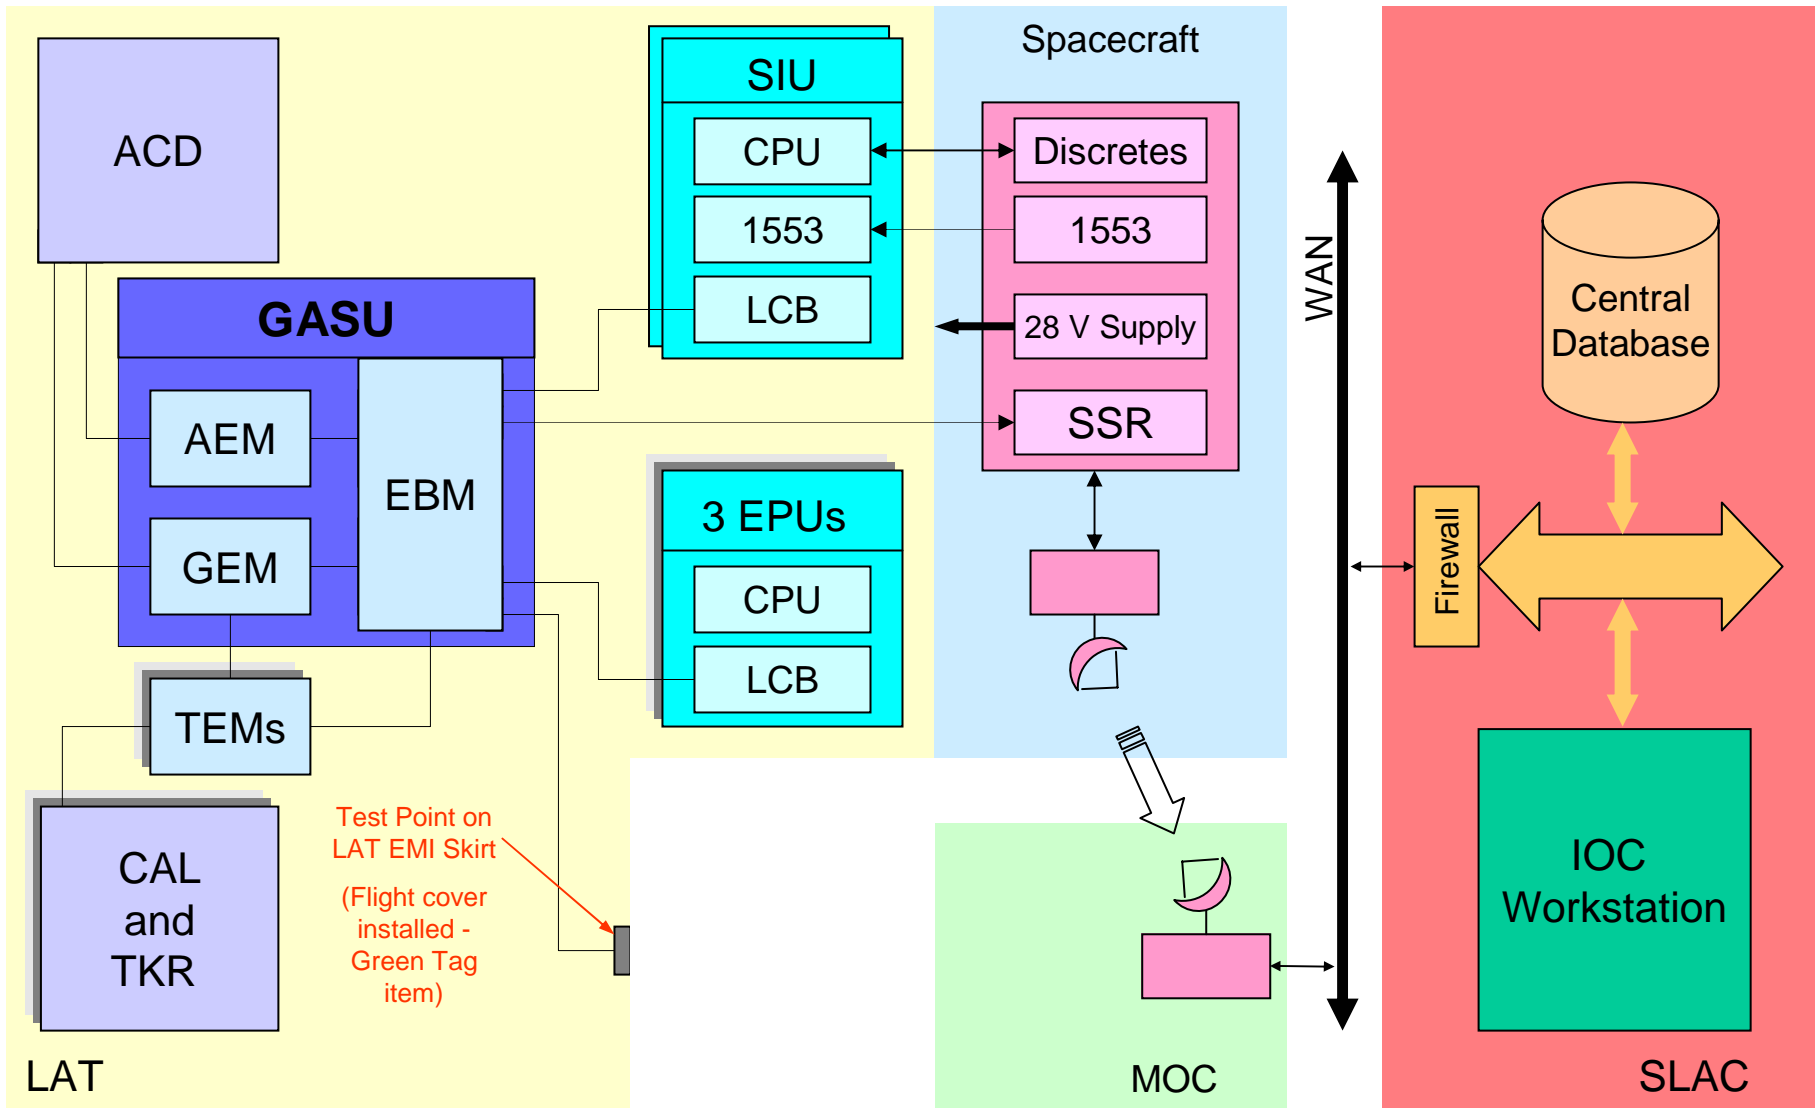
ACD

GASU

AEM

GEM

EBM

TEMs

CAL and TKR

LAT

SIU

CPU

1553

LCB

3 EPUs

CPU

LCB

Test Point on LAT EMI Skirt

(Flight cover installed - Green Tag item)

Spacecraft

Discretes

1553

28 V Supply

SSR

MOC

WAN

Firewall

Central Database

IOC Workstation

SLAC